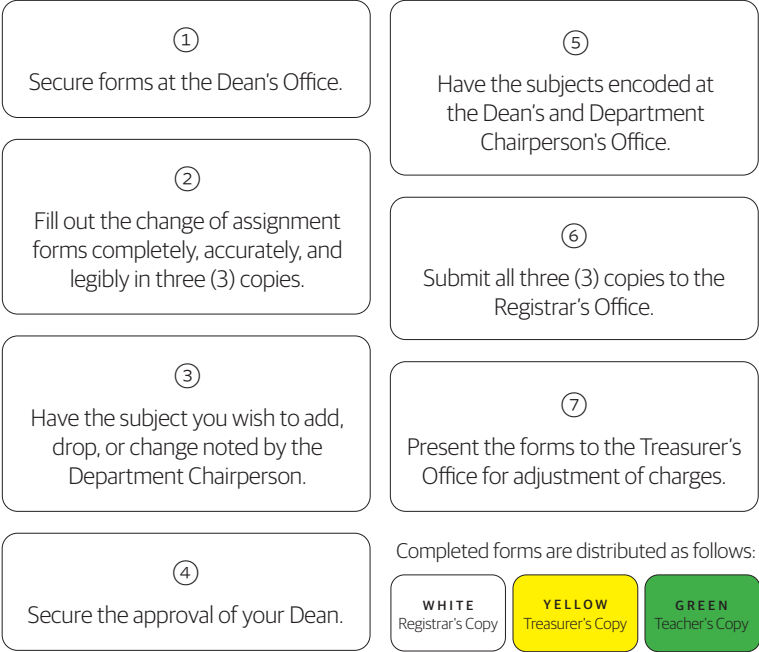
①
Secure forms at the Dean's Office.

②
Fill out the change of assignment forms completely, accurately, and legibly in three (3) copies.

③
Have the subject you wish to add, drop, or change noted by the Department Chairperson.

④
Secure the approval of your Dean.

⑤
Have the subjects encoded at the Dean's and Department Chairperson's Office.

⑥
Submit all three (3) copies to the Registrar's Office.

⑦
Present the forms to the Treasurer's Office for adjustment of charges.

Completed forms are distributed as follows:

WHITE
Registrar's Copy

YELLOW
Treasurer's Copy

GREEN
Teacher's Copy